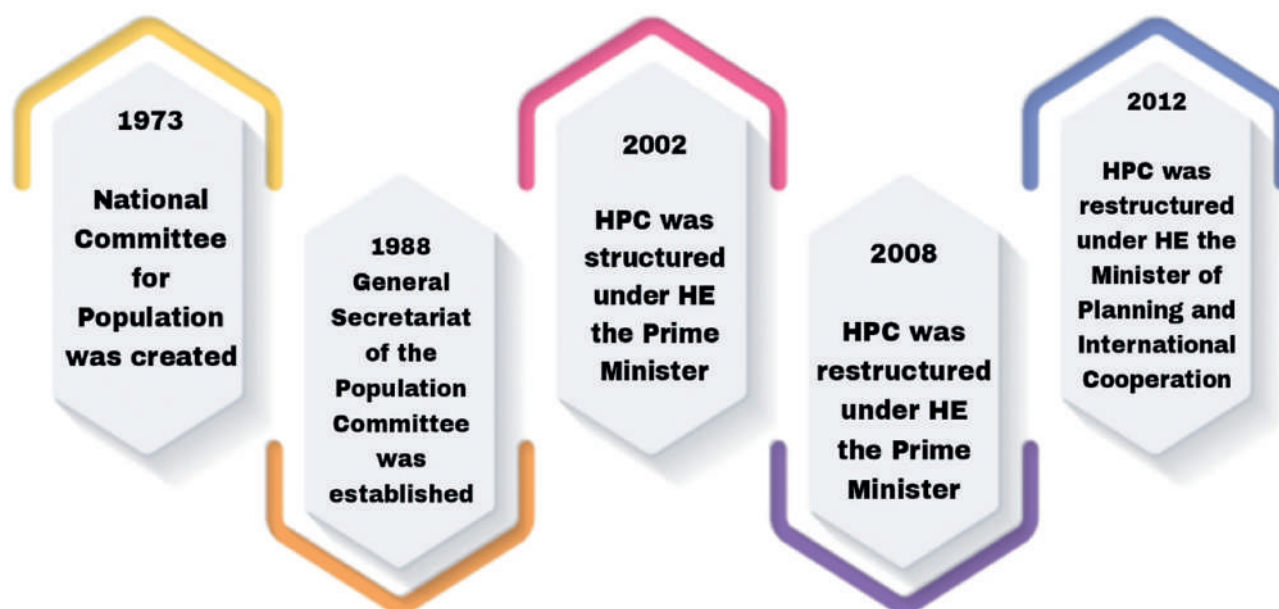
1973

National Committee for Population was created

1988 General Secretariat of the Population Committee was established

2002

HPC was structured under HE the Prime Minister

2008

HPC was restructured under HE the Prime Minister

2012

HPC was restructured under HE the Minister of Planning and International Cooperation